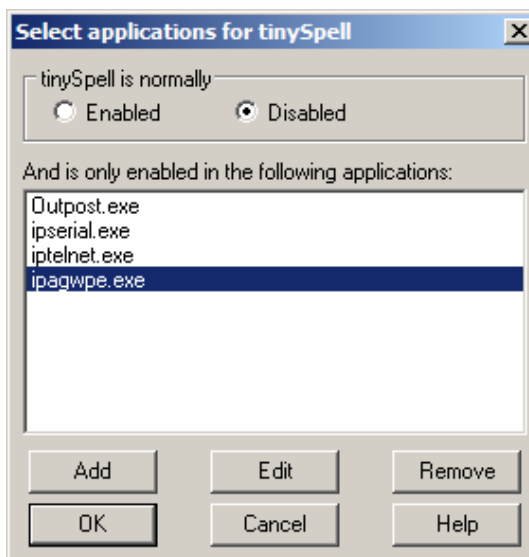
Select applications for tinySpell

tinySpell is normally

Enabled

Disabled

And is only enabled in the following applications:

Outpost.exe
ipserial.exe
iptelnet.exe
ipagwpe.exe

Add

Edit

Remove

OK

Cancel

Help